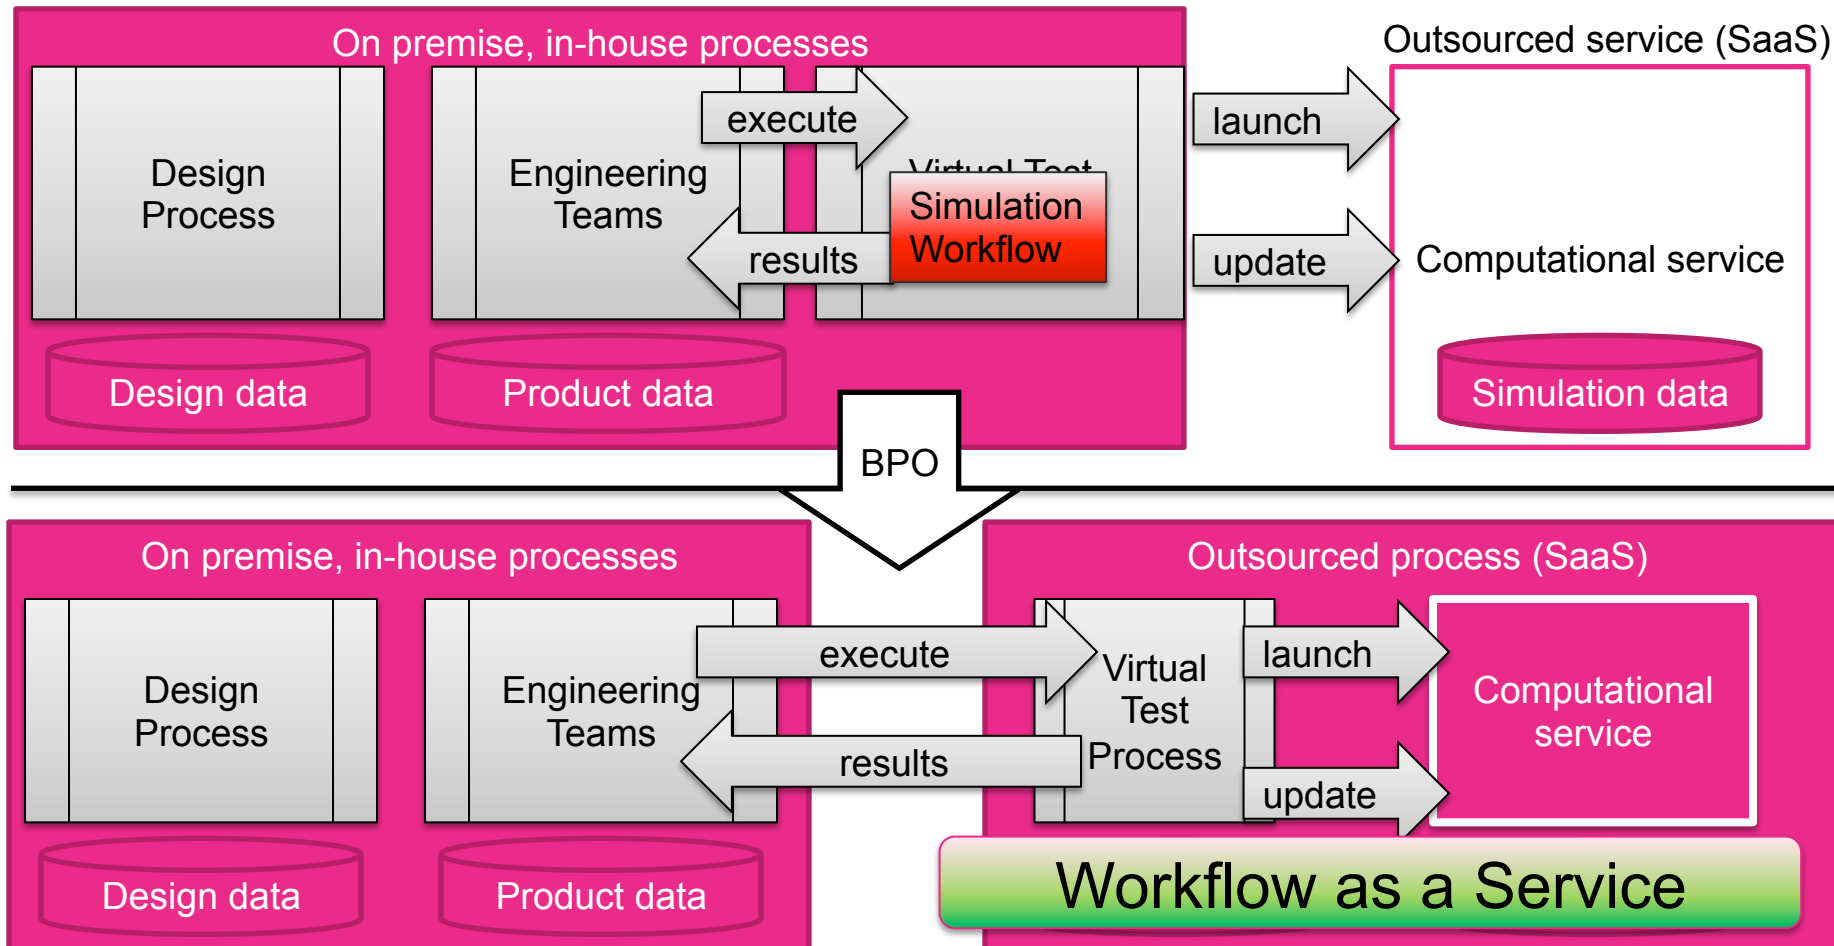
On premise, in-house processes

Outsourced service (SaaS)

Design Process

Engineering Teams

execute

results

Virtual Test

Simulation Workflow

launch

update

Computational service

Design data

Product data

Simulation data

BPO

On premise, in-house processes

Outsourced process (SaaS)

Design Process

Engineering Teams

execute

results

Virtual Test Process

launch

update

Computational service

Design data

Product data

Workflow as a Service